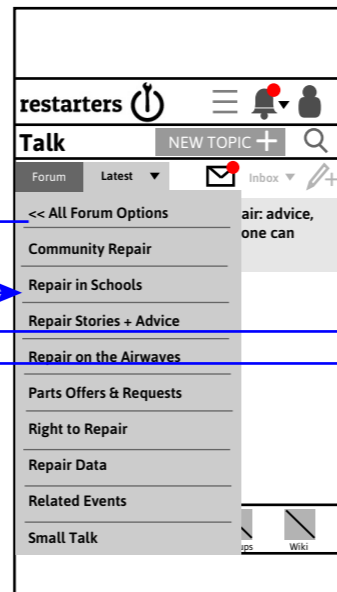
restarters

Talk

NEW TOPIC +

Forum

Latest ▼

Inbox ▼

<< All Forum Options

Community Repair

Repair in Schools

Repair Stories + Advice

Repair on the Airwaves

Parts Offers & Requests

Right to Repair

Repair Data

Related Events

Small Talk

air: advice, one can

ups

Wiki